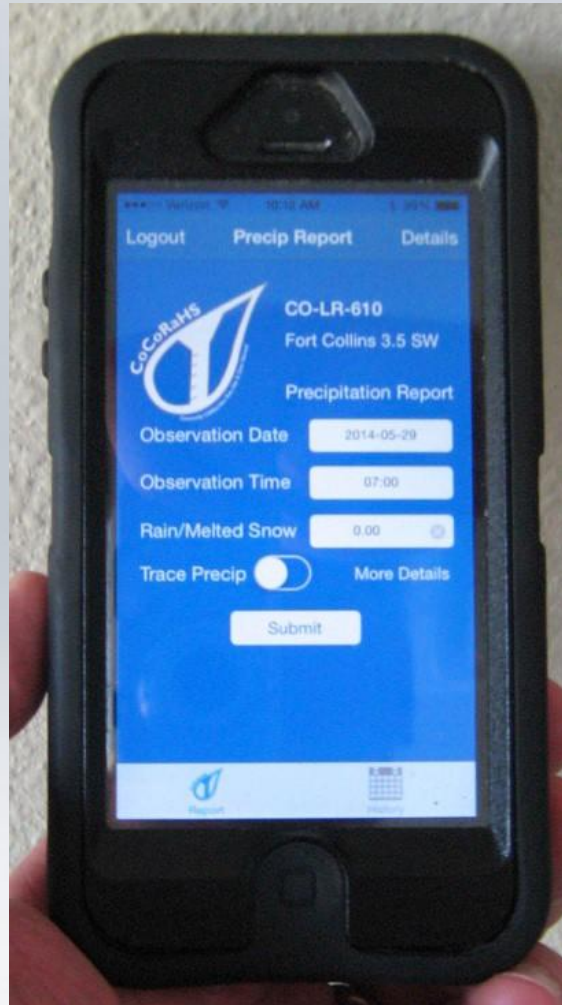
Verizon 10:12 AM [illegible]

Logout Precip Report Details

CoCoRaHS

CO-LR-610
Fort Collins 3.5 SW

Precipitation Report

Observation Date 2014-05-29

Observation Time 07:00

Rain/Melted Snow 0.00

Trace Precip More Details

Submit

Report History